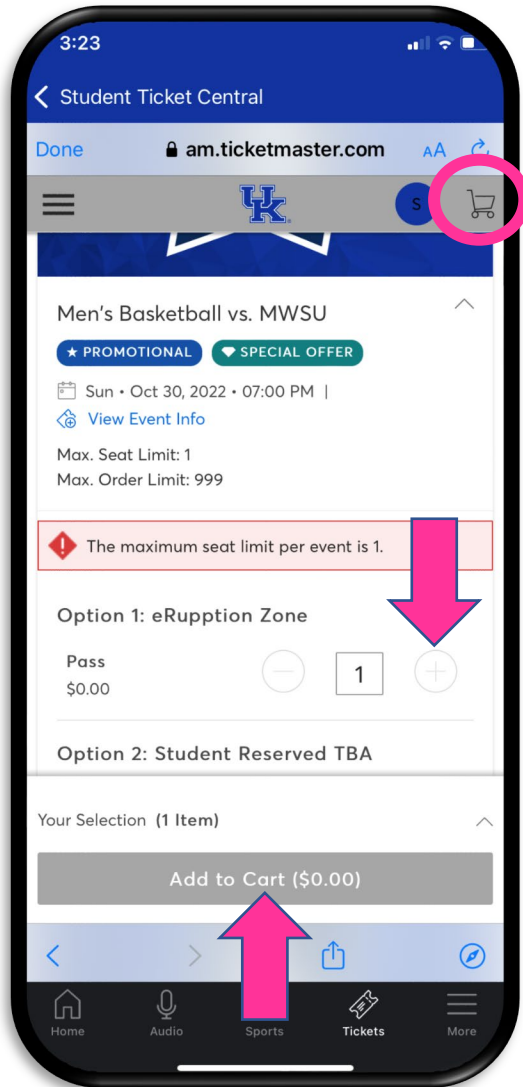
3:23

Student Ticket Central

Done am.ticketmaster.com AA

UK S

Men's Basketball vs. MWSU

★ PROMOTIONAL SPECIAL OFFER

Sun • Oct 30, 2022 • 07:00 PM |

View Event Info

Max. Seat Limit: 1
Max. Order Limit: 999

The maximum seat limit per event is 1.

Option 1: eRupption Zone

Pass
$0.00

1

Option 2: Student Reserved TBA

Your Selection (1 Item)

Add to Cart ($0.00)

Home Audio Sports Tickets More